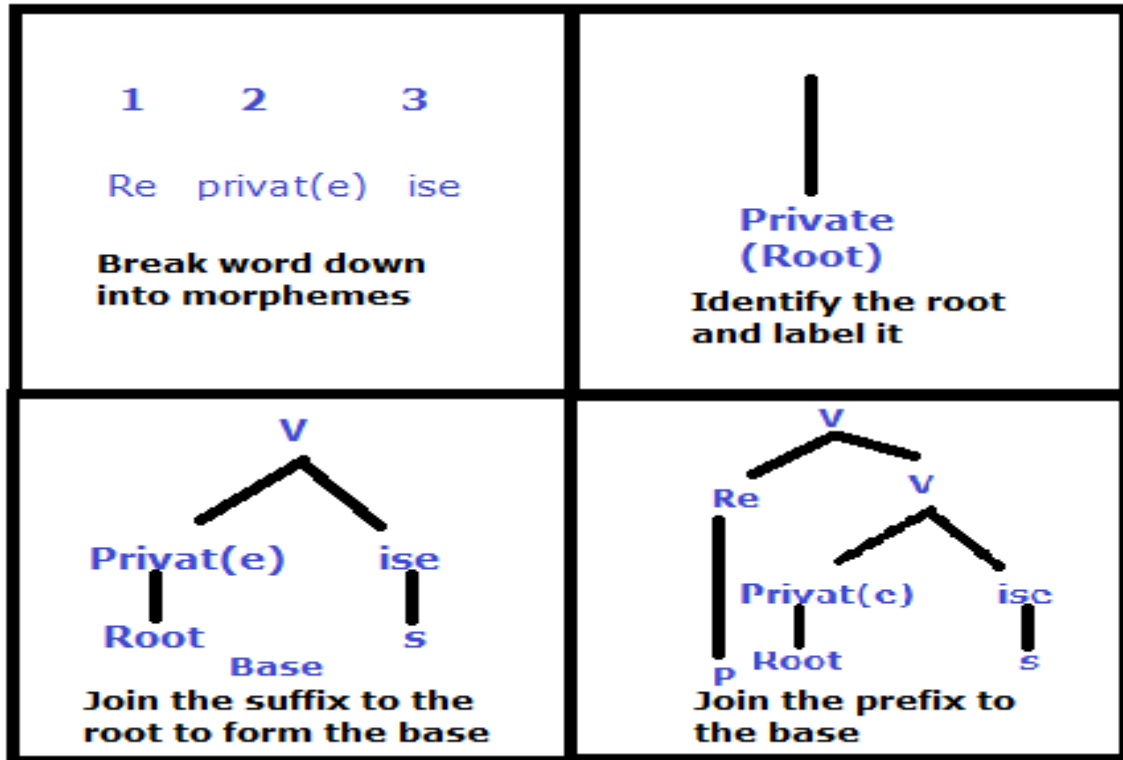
1 2 3

Re privat(e) ise

Break word down into morphemes

Private
(Root)

Identify the root and label it

V

Privat(e) ise

Root s

Base

Join the suffix to the root to form the base

V

Re V

Privat(c) isc

p Root s

Join the prefix to the base